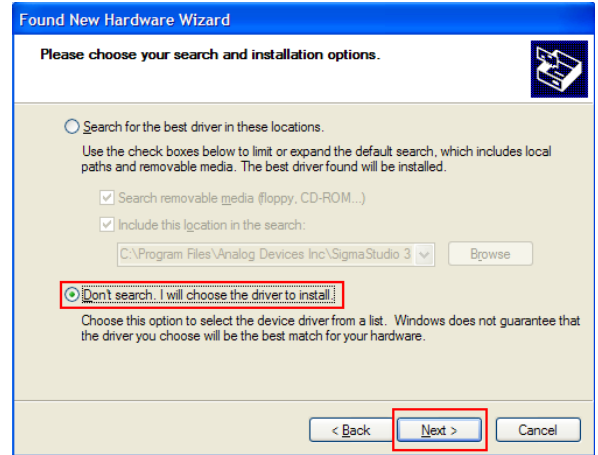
Found New Hardware Wizard

Please choose your search and installation options.

Search for the best driver in these locations.

Use the check boxes below to limit or expand the default search, which includes local paths and removable media. The best driver found will be installed.

Search removable media (floppy, CD-ROM...)

Include this location in the search:

C:\Program Files\Analog Devices Inc\SigmaStudio 3

Browse

Don't search. I will choose the driver to install.

Choose this option to select the device driver from a list. Windows does not guarantee that the driver you choose will be the best match for your hardware.

< Back

Next >

Cancel